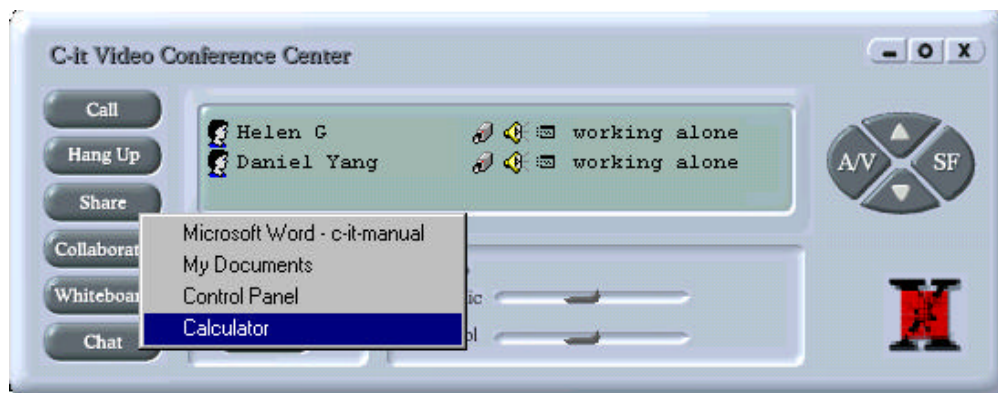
C-it Video Conference Center

Call
Hang Up
Share
Collaborat
Whiteboar
Chat

Helen G working alone
Daniel Yang working alone

Microsoft Word - c-it-manual
My Documents
Control Panel
Calculator

ic
ol

A/V
SF